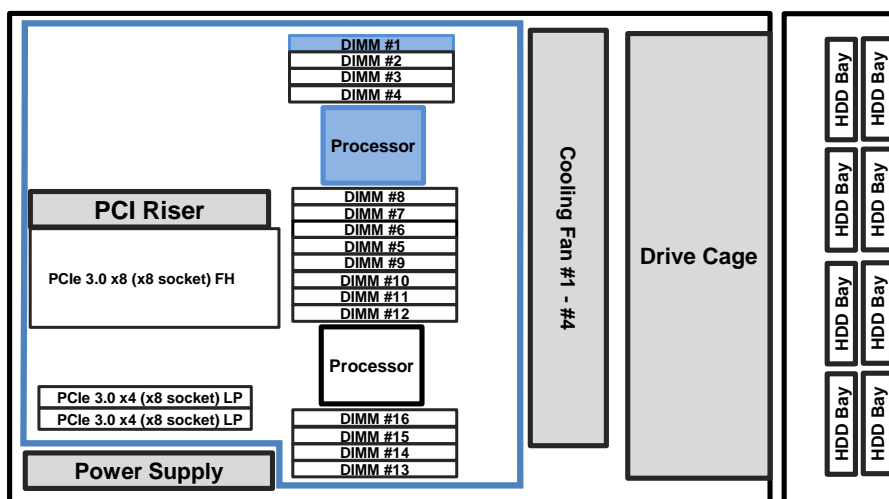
DIMM #1
DIMM #2
DIMM #3
DIMM #4
Processor
DIMM #8
DIMM #7
DIMM #6
DIMM #5
DIMM #9
DIMM #10
DIMM #11
DIMM #12
Processor
DIMM #16
DIMM #15
DIMM #14
DIMM #13

PCI Riser
PCIe 3.0 x8 (x8 socket) FH
PCIe 3.0 x4 (x8 socket) LP
PCIe 3.0 x4 (x8 socket) LP
Power Supply

Cooling Fan #1 - #4

Drive Cage

HDD Bay
HDD Bay
HDD Bay
HDD Bay
HDD Bay
HDD Bay
HDD Bay
HDD Bay